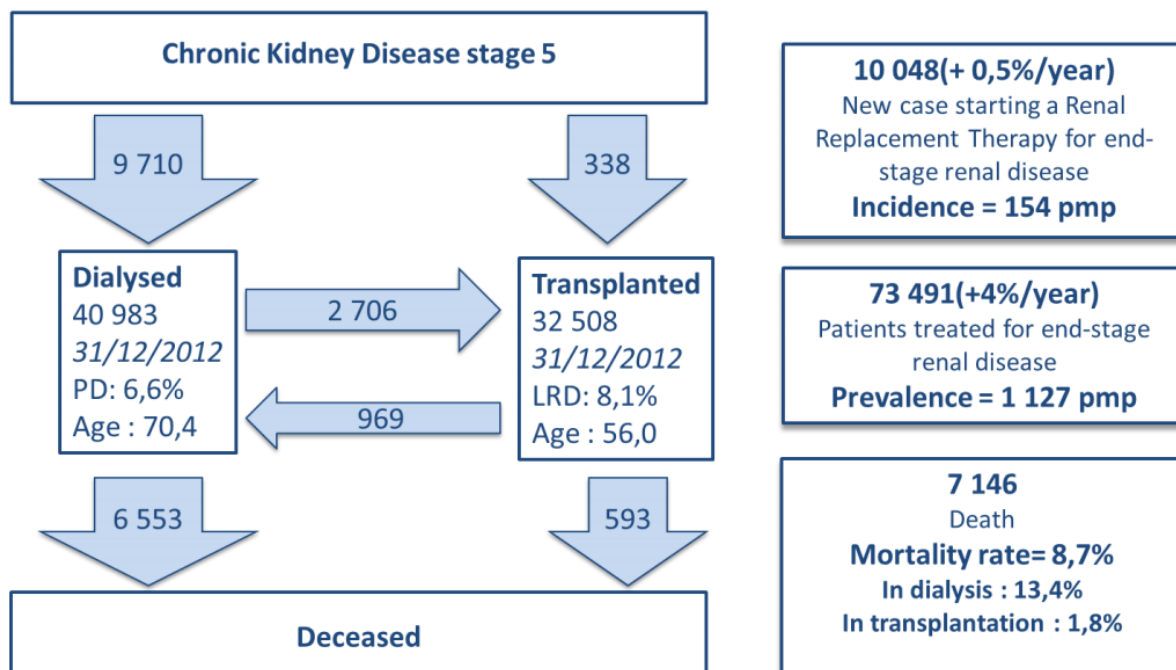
Chronic Kidney Disease stage 5

9 710

338

Dialysed
40 983
*31/12/2012*
PD: 6,6%
Age : 70,4

2 706

969

Transplanted
32 508
*31/12/2012*
LRD: 8,1%
Age : 56,0

6 553

593

Deceased

10 048(+ 0,5%/year)
New case starting a Renal Replacement Therapy for end-stage renal disease
Incidence = 154 pmp

73 491(+4%/year)
Patients treated for end-stage renal disease
Prevalence = 1 127 pmp

7 146
Death
Mortality rate= 8,7%
In dialysis : 13,4%
In transplantation : 1,8%